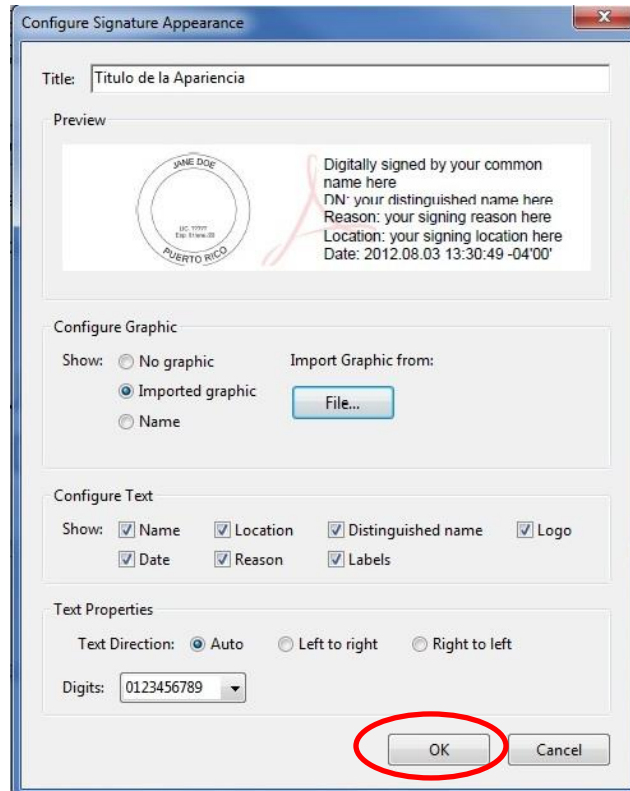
Configure Signature Appearance

Title: Titulo de la Apariencia

Preview

JANE DOE
LIC. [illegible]
Exp. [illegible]
PUERTO RICO

Digitally signed by your common name here
DN: your distinguished name here
Reason: your signing reason here
Location: your signing location here
Date: 2012.08.03 13:30:49 -04'00'

Configure Graphic

Show: No graphic
Imported graphic
Name

Import Graphic from:
File...

Configure Text

Show: Name
Location
Distinguished name
Logo
Date
Reason
Labels

Text Properties

Text Direction: Auto
Left to right
Right to left

Digits: 0123456789

OK
Cancel